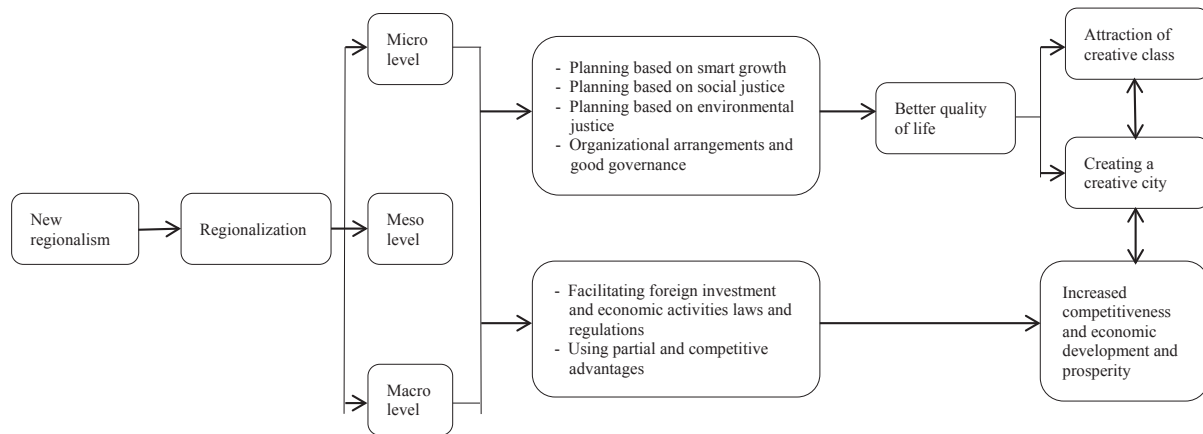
New regionalism

Regionalization

Micro level

Meso level

Macro level

- Planning based on smart growth
- Planning based on social justice
- Planning based on environmental justice
- Organizational arrangements and good governance

Better quality of life

Attraction of creative class

Creating a creative city

- Facilitating foreign investment and economic activities laws and regulations
- Using partial and competitive advantages

Increased competitiveness and economic development and prosperity